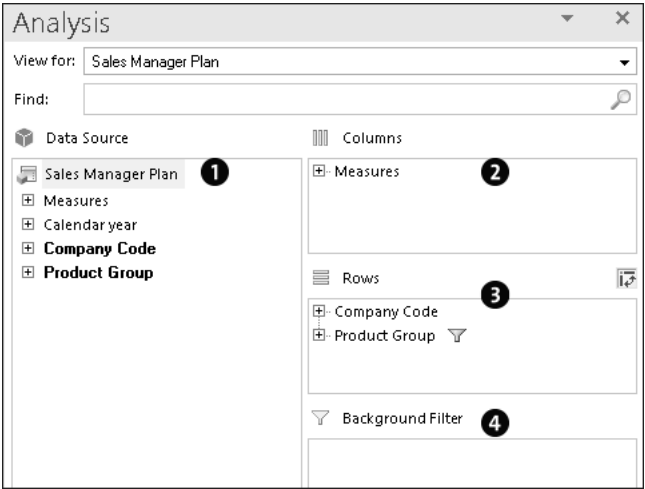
Analysis

View for: Sales Manager Plan

Find:

Data Source

Sales Manager Plan ❶

⊞ Measures

⊞ Calendar year

⊞ **Company Code**

⊞ **Product Group**

Columns

⊞ Measures ❷

Rows ❸

⊞ Company Code

⊞ Product Group

Background Filter ❹